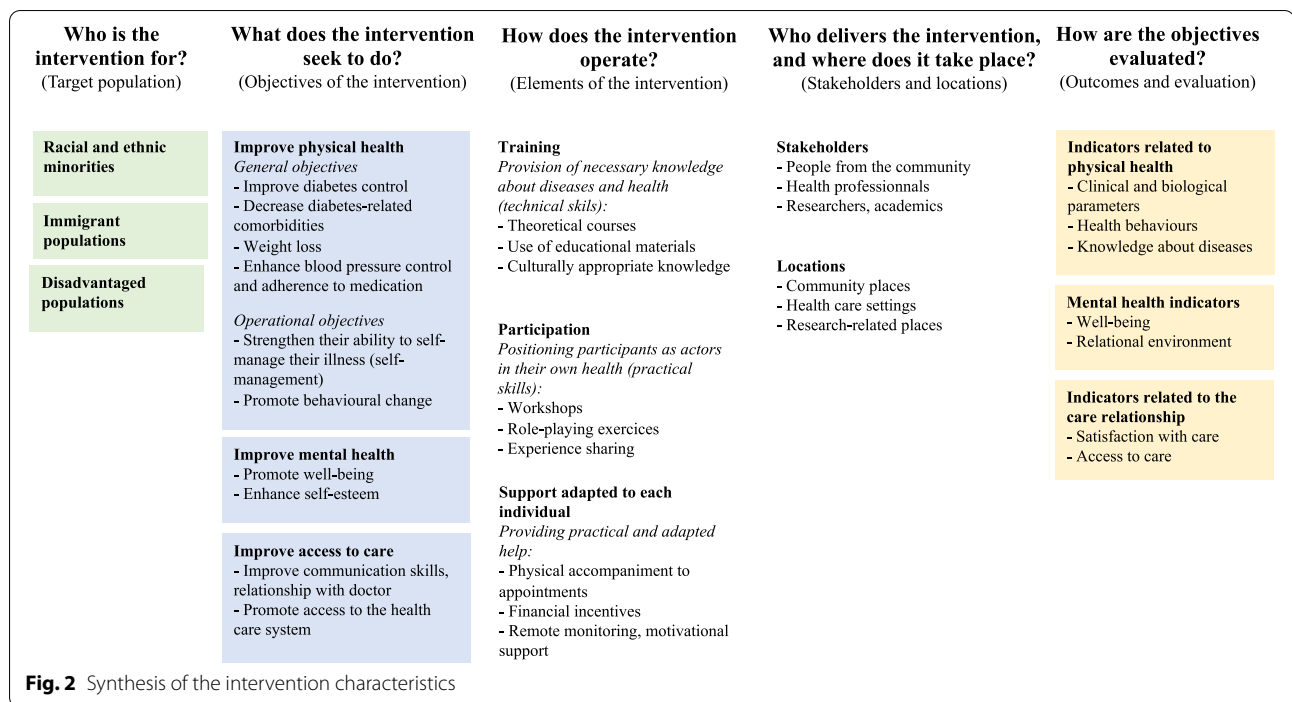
**Who is the intervention for?**
(Target population)

**Racial and ethnic minorities**

**Immigrant populations**

**Disadvantaged populations**

**What does the intervention seek to do?**
(Objectives of the intervention)

**Improve physical health**
*General objectives*
- Improve diabetes control
- Decrease diabetes-related comorbidities
- Weight loss
- Enhance blood pressure control and adherence to medication

*Operational objectives*
- Strengthen their ability to self-manage their illness (self-management)
- Promote behavioural change

**Improve mental health**
- Promote well-being
- Enhance self-esteem

**Improve access to care**
- Improve communication skills, relationship with doctor
- Promote access to the health care system

**How does the intervention operate?**
(Elements of the intervention)

**Training**
*Provision of necessary knowledge about diseases and health (technical skils):*
- Theoretical courses
- Use of educational materials
- Culturally appropriate knowledge

**Participation**
*Positioning participants as actors in their own health (practical skills):*
- Workshops
- Role-playing exercices
- Experience sharing

**Support adapted to each individual**
*Providing practical and adapted help:*
- Physical accompaniment to appointments
- Financial incentives
- Remote monitoring, motivational support

**Who delivers the intervention, and where does it take place?**
(Stakeholders and locations)

**Stakeholders**
- People from the community
- Health professionnals
- Researchers, academics

**Locations**
- Community places
- Health care settings
- Research-related places

**How are the objectives evaluated?**
(Outcomes and evaluation)

**Indicators related to physical health**
- Clinical and biological parameters
- Health behaviours
- Knowledge about diseases

**Mental health indicators**
- Well-being
- Relational environment

**Indicators related to the care relationship**
- Satisfaction with care
- Access to care

**Fig. 2** Synthesis of the intervention characteristics